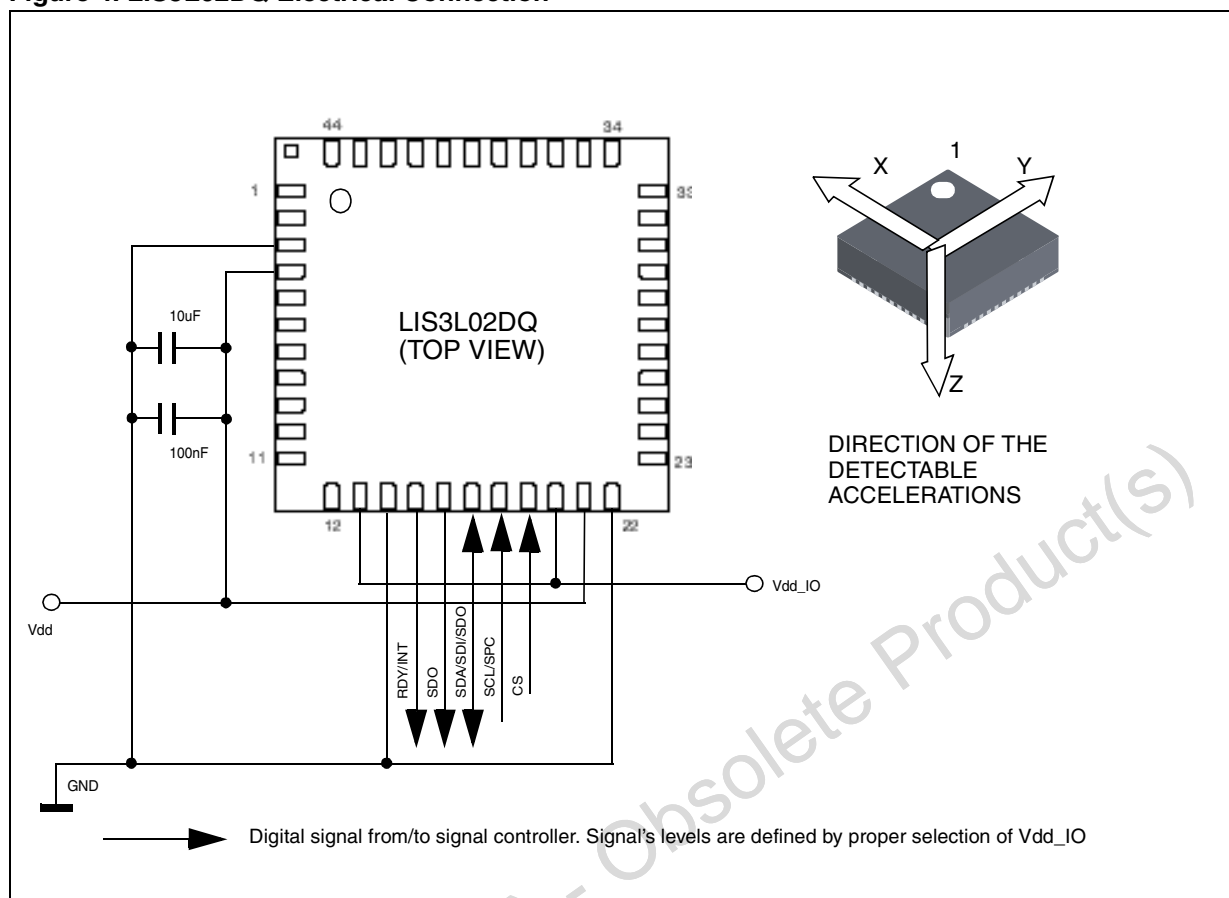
Figure 4. LIS3L02DQ Electrical Connection

44
34
1
33
11
23
12
22

LIS3L02DQ
(TOP VIEW)

10uF
100nF

X
1
Y
Z

DIRECTION OF THE DETECTABLE ACCELERATIONS

Vdd_IO
Vdd

RDY/INT
SDO
SDA/SDI/SDO
SCL/SPC
CS

GND

Digital signal from/to signal controller. Signal's levels are defined by proper selection of Vdd_IO

Obsolete Product(s)